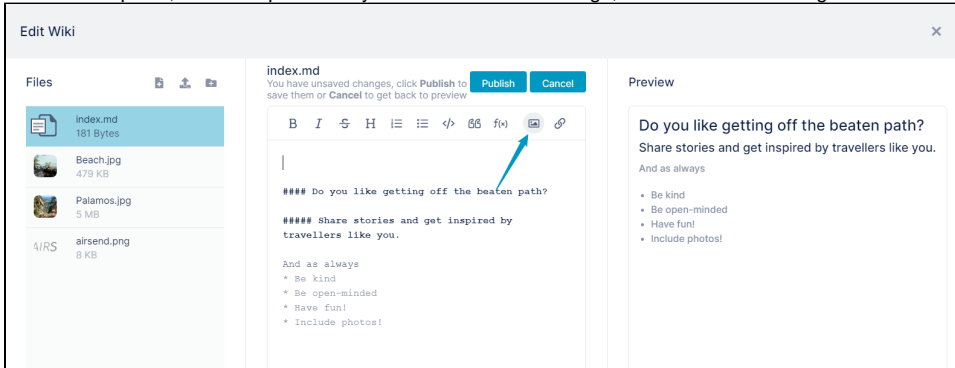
Edit Wiki

×

Files

index.md
181 Bytes

Beach.jpg
479 KB

Palamos.jpg
5 MB

AIRS

airsend.png
8 KB

index.md
You have unsaved changes, click **Publish** to save them or **Cancel** to get back to preview

Publish

Cancel

B I S H

f(x)

#### Do you like getting off the beaten path?

##### Share stories and get inspired by travellers like you.

And as always
* Be kind
* Be open-minded
* Have fun!
* Include photos!

Preview

Do you like getting off the beaten path?

Share stories and get inspired by travellers like you.

And as always

• Be kind
• Be open-minded
• Have fun!
• Include photos!